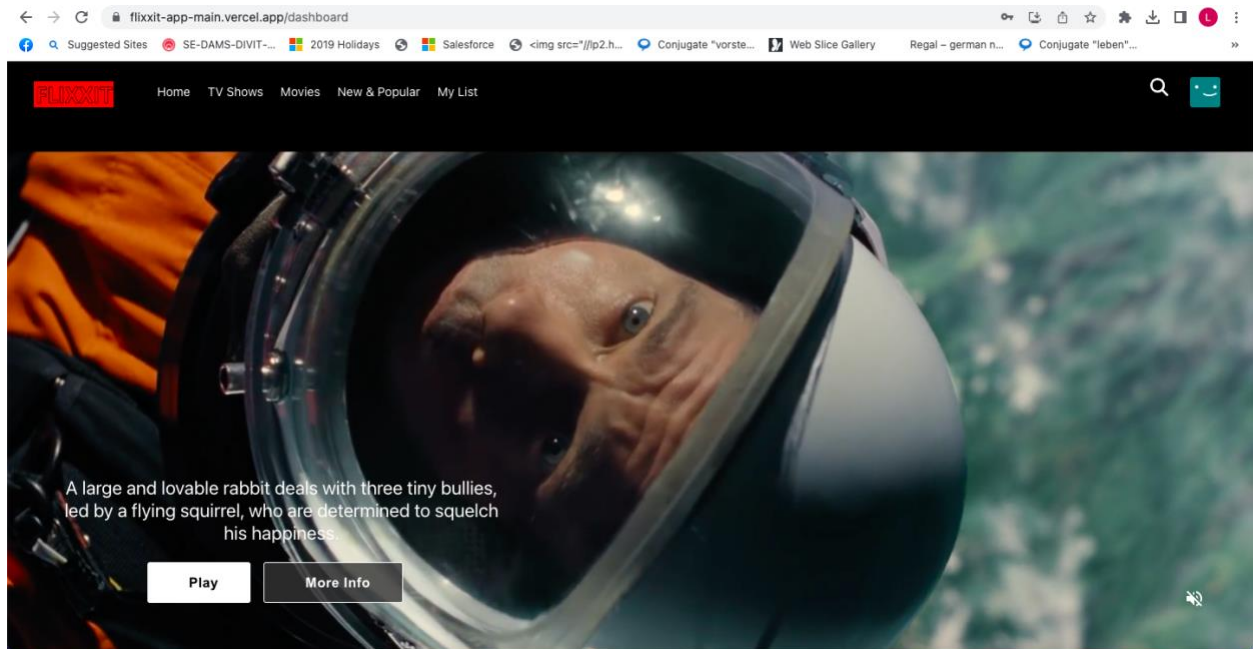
flixxit-app-main.vercel.app/dashboard

Suggested Sites SE-DAMS-DIVIT-... 2019 Holidays Salesforce <img src="//lp2.h... Conjugate "vorste... Web Slice Gallery Regal – german n... Conjugate "leben"...

FLIXXIT Home TV Shows Movies New & Popular My List

A large and lovable rabbit deals with three tiny bullies, led by a flying squirrel, who are determined to squelch his happiness.

Play More Info